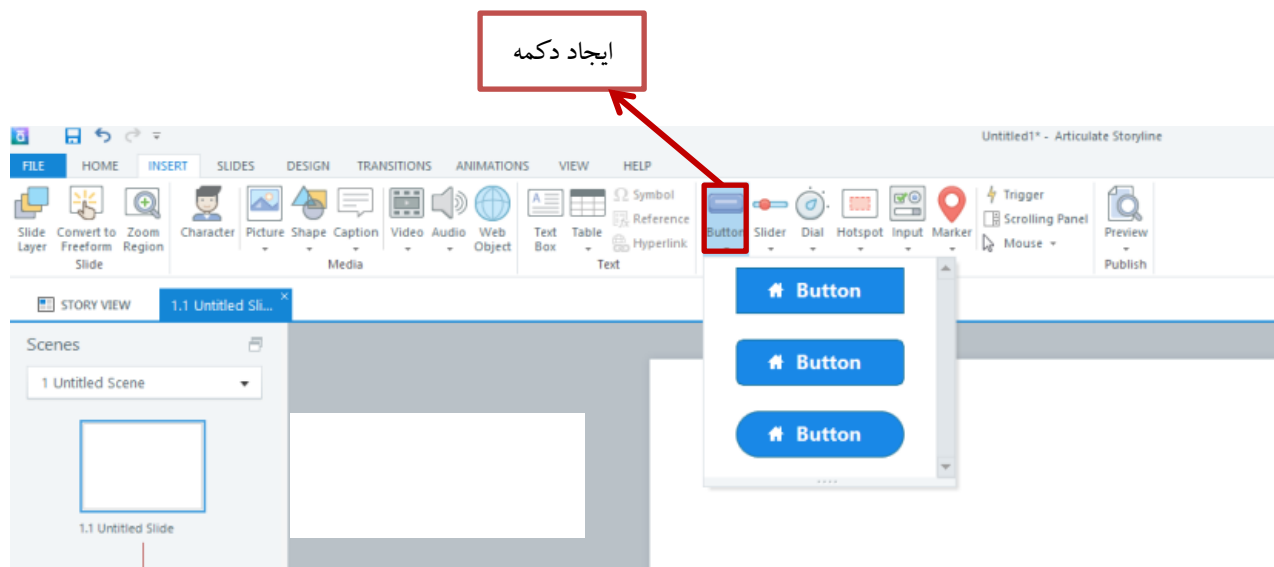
ایجاد دکمه

Untitled1* - Articulate Storyline

FILE HOME INSERT SLIDES DESIGN TRANSITIONS ANIMATIONS VIEW HELP

Slide Layer
Convert to Freeform
Zoom Region
Slide

Character
Picture
Shape
Caption
Media

Video
Audio
Web Object

Text Box
Table
Symbol
Reference
Hyperlink
Text

Button
Slider
Dial
Hotspot
Input
Marker

Trigger
Scrolling Panel
Mouse

Preview
Publish

STORY VIEW
1.1 Untitled Sli...

Scenes
1 Untitled Scene

1.1 Untitled Slide

Button
Button
Button